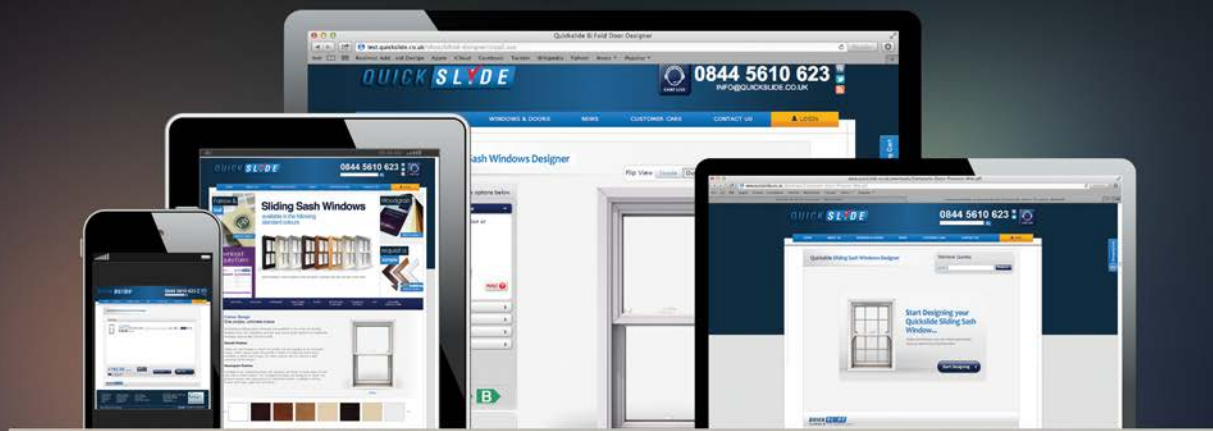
Quickslide Bi Fold Door Designer

test.quickslide.co.uk

QUICK SLYDE

0844 5610 623

INFO@QUICKSLIDE.CO.UK

WINDOWS & DOORS

NEWS

CUSTOMER CARE

CONTACT US

LOGIN

Sash Windows Designer

Flip View

QUICK SLYDE

0844 5610 623

Sliding Sash Windows

available in the following standard colours

QUICK SLYDE

0844 5610 623

QUICK SLYDE

0844 5610 623

Quickslide Sliding Sash Windows Designer

Start Designing your Quickslide Sliding Sash Window...

Start Designing